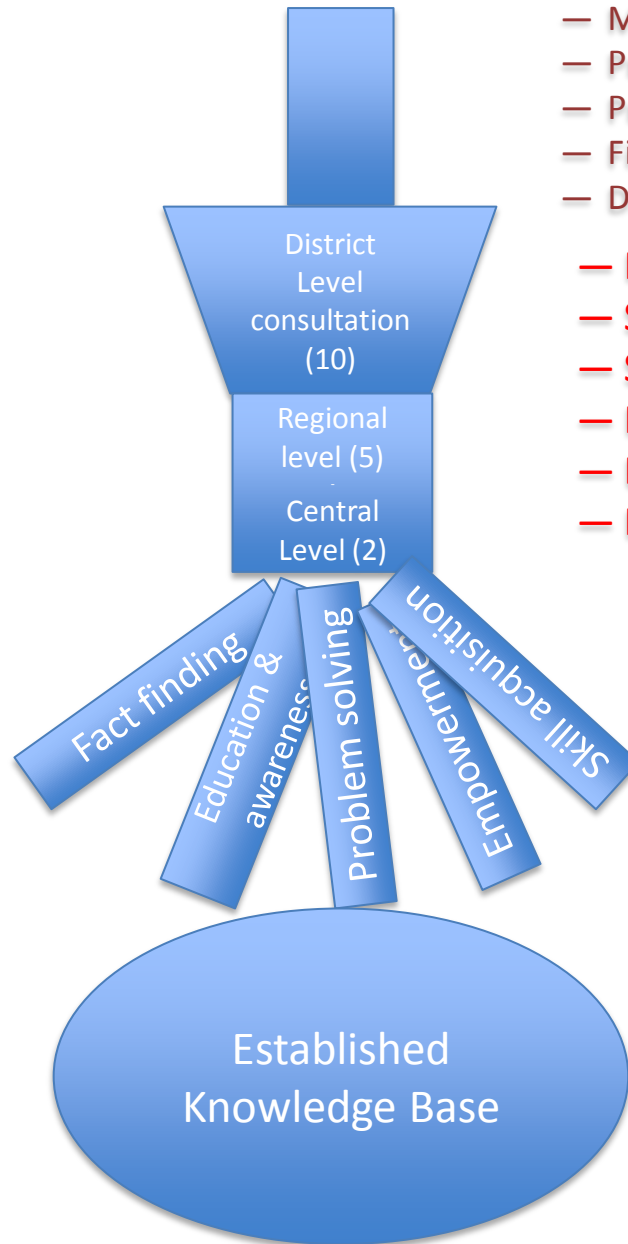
– M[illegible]
– P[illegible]
– P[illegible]
– Fi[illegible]
– D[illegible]

– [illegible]
– S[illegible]
– S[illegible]
– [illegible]
– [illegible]
– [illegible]

District Level consultation (10)

Regional level (5)

Central Level (2)

Fact finding

Education & awareness

Problem solving

Empowerment

Skill acquisition

Established Knowledge Base